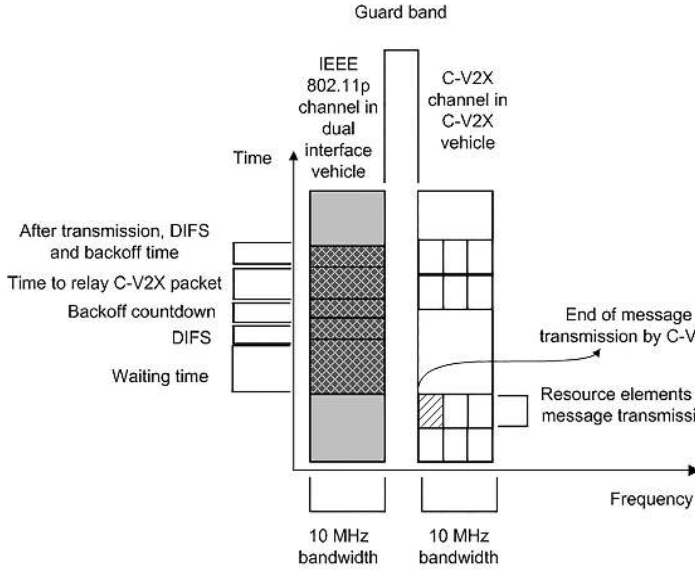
Guard band

IEEE 802.11p channel in dual interface vehicle

C-V2X channel in C-V2X vehicle

Time

After transmission, DIFS and backoff time

Time to relay C-V2X packet

Backoff countdown

DIFS

Waiting time

End of message transmission by C-V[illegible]

Resource elements message transmissi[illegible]

Frequency

10 MHz bandwidth

10 MHz bandwidth